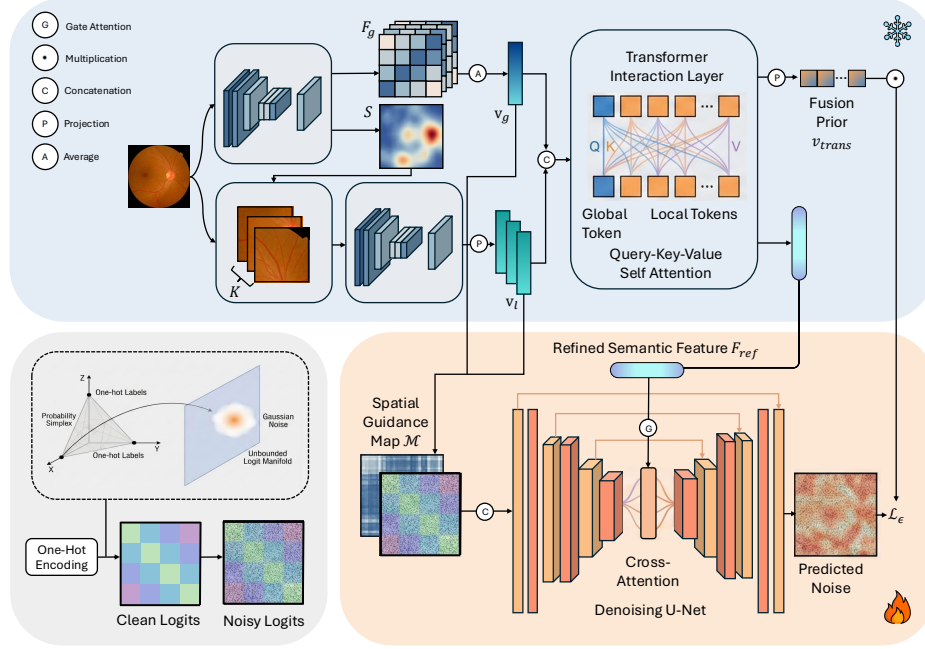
G Gate Attention
• Multiplication
C Concatenation
P Projection
A Average

$F_g$

A

$\mathrm{v}_g$

$S$

$K$

P

$\mathrm{v}_l$

C

Transformer Interaction Layer

Q K V

Global Token

Local Tokens

Query-Key-Value Self Attention

P

Fusion Prior $v_{trans}$

Z
One-hot Labels
Probability Simplex
X
One-hot Labels
Y

Gaussian Noise

Unbounded Logit Manifold

One-Hot Encoding

Clean Logits

Noisy Logits

Refined Semantic Feature $F_{ref}$

Spatial Guidance Map $\mathcal{M}$

C

G

Cross-Attention

Denoising U-Net

Predicted Noise

$\mathcal{L}_{\epsilon}$